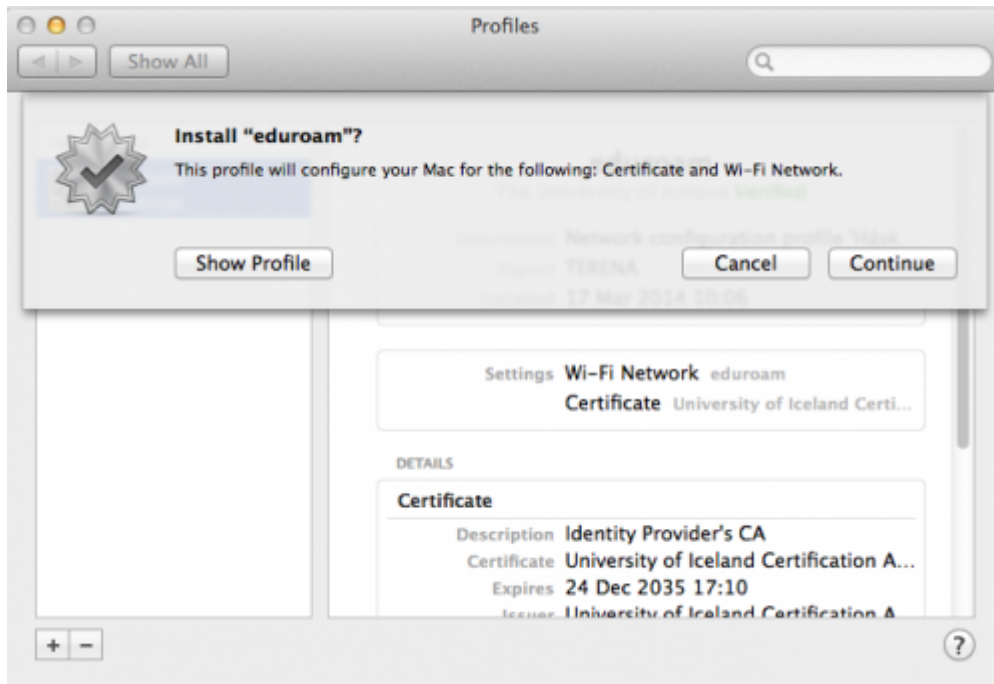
Profiles

Show All

Install "eduroam"?

This profile will configure your Mac for the following: Certificate and Wi-Fi Network.

Show Profile

Cancel

Continue

eduroam

The University of Iceland Verified

Description Network configuration profile 'Hásk

Signed TERENA

Installed 17 Mar 2014 10:06

Settings Wi-Fi Network eduroam

Certificate University of Iceland Certi...

DETAILS

Certificate

Description Identity Provider's CA

Certificate University of Iceland Certification A...

Expires 24 Dec 2035 17:10

Issuer University of Iceland Certification A

+ −

?